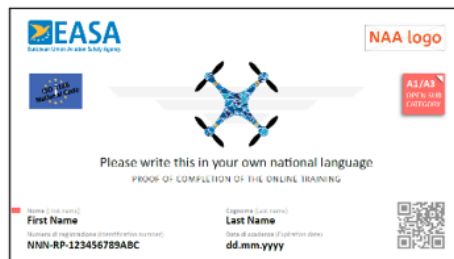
EASA
European Union Aviation Safety Agency

NAA logo

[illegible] National Code

A1/A3
OPEN SUB CATEGORY

Please write this in your own national language
PROOF OF COMPLETION OF THE ONLINE TRAINING

Nome (First name)
First Name

Cognome (Last name)
Last Name

Numero di registrazione (Identification number)
NNN-RP-123456789ABC

Data di scadenza (Expiration date)
dd.mm.yyyy